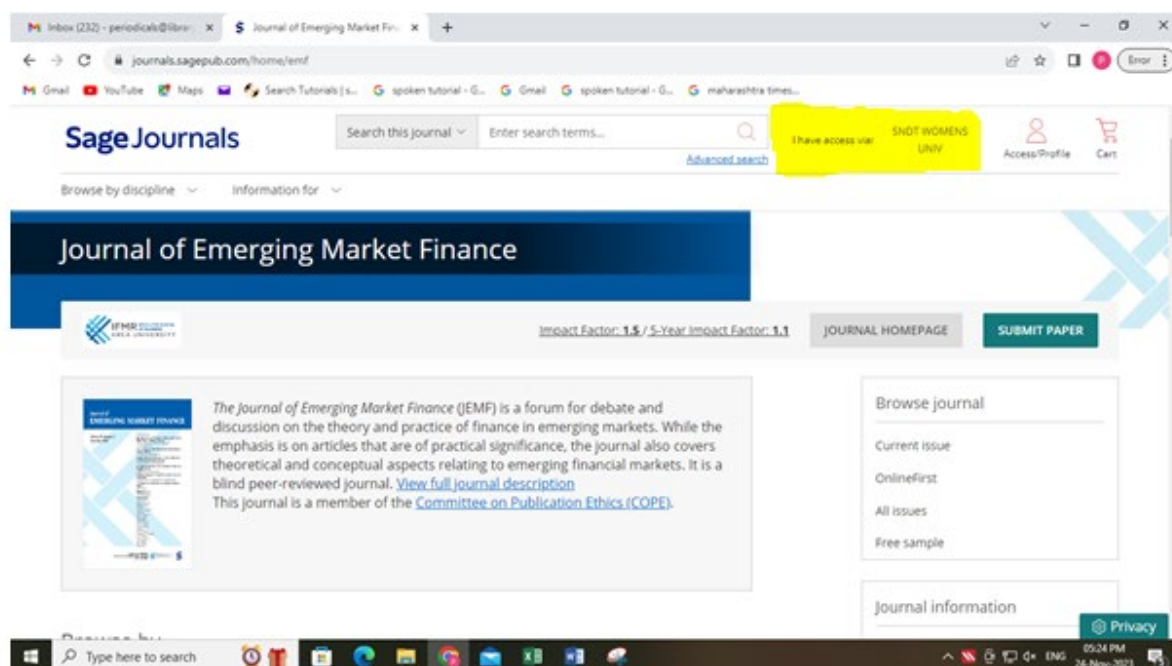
Inbox (232) - periodicals@libra... × Journal of Emerging Market Fin... × +

journals.sagepub.com/home/emf

Error

Gmail YouTube Maps Search Tutorials | s... spoken tutorial - G... Gmail spoken tutorial - G... maharashtra times...

Sage Journals

Search this journal Enter search terms...

Advanced search

I have access via: SNDT WOMENS UNIV

Access/Profile Cart

Browse by discipline Information for

Journal of Emerging Market Finance

IFMR

Impact Factor: 1.5 / 5-Year Impact Factor: 1.1

JOURNAL HOMEPAGE

SUBMIT PAPER

The Journal of Emerging Market Finance (JEMF) is a forum for debate and discussion on the theory and practice of finance in emerging markets. While the emphasis is on articles that are of practical significance, the journal also covers theoretical and conceptual aspects relating to emerging financial markets. It is a blind peer-reviewed journal. View full journal description
This journal is a member of the Committee on Publication Ethics (COPE).

Browse journal

Current issue

OnlineFirst

All issues

Free sample

Journal information

Privacy

Type here to search

ENG 05:24 PM 24-Nov-2023